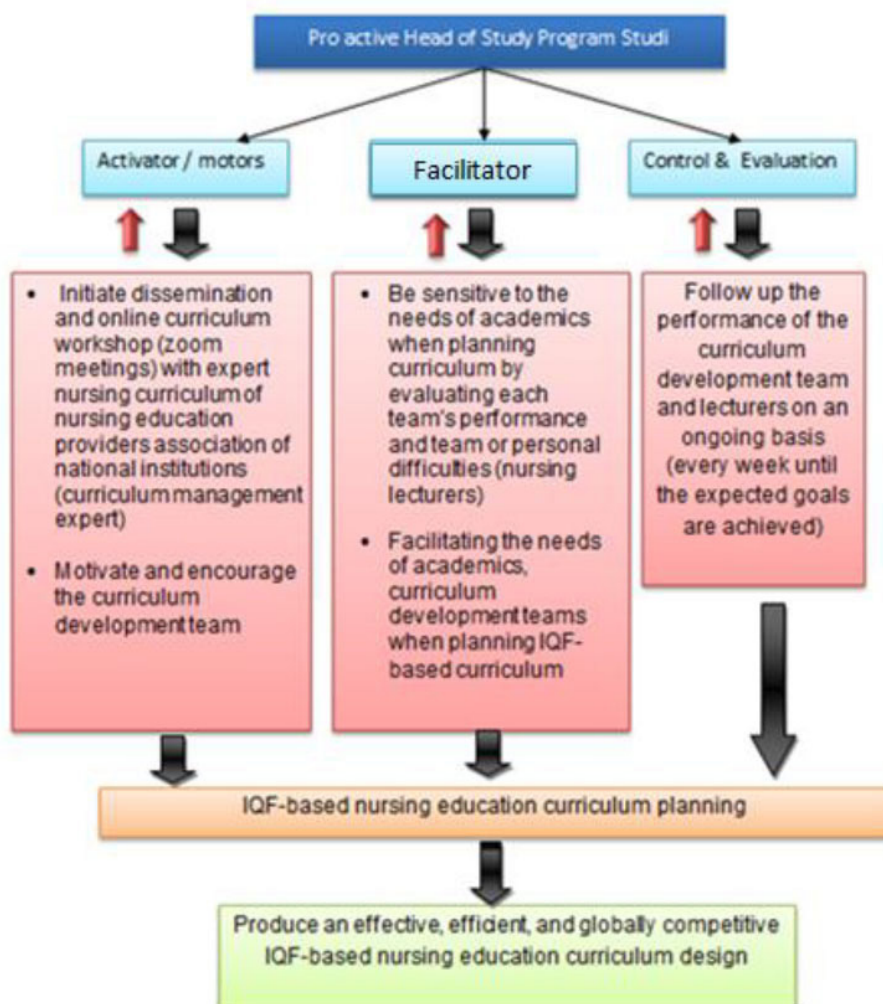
Pro active Head of Study Program Studi

Activator / motors

Facilitator

Control & Evaluation

- Initiate dissemination and online curriculum workshop (zoom meetings) with expert nursing curriculum of nursing education providers association of national institutions (curriculum management expert)
- Motivate and encourage the curriculum development team

- Be sensitive to the needs of academics when planning curriculum by evaluating each team's performance and team or personal difficulties (nursing lecturers)
- Facilitating the needs of academics, curriculum development teams when planning IQF-based curriculum

Follow up the performance of the curriculum development team and lecturers on an ongoing basis (every week until the expected goals are achieved)

IQF-based nursing education curriculum planning

Produce an effective, efficient, and globally competitive IQF-based nursing education curriculum design